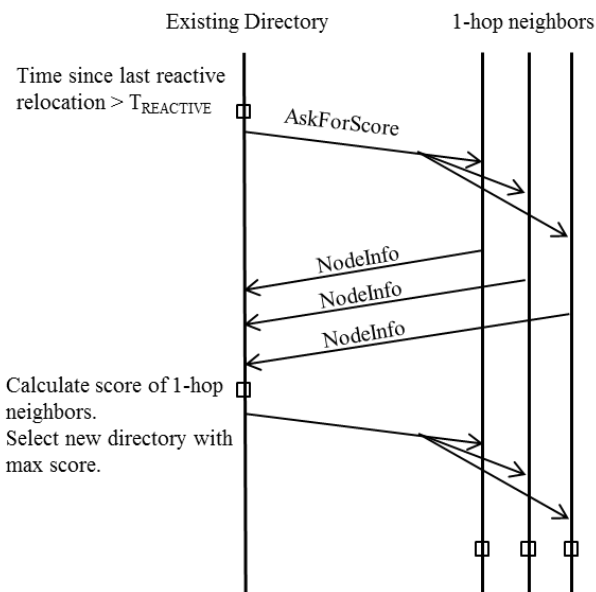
Existing Directory

1-hop neighbors

Time since last reactive relocation > $T_{REACTIVE}$

AskForScore

NodeInfo

NodeInfo

NodeInfo

Calculate score of 1-hop neighbors.
Select new directory with max score.